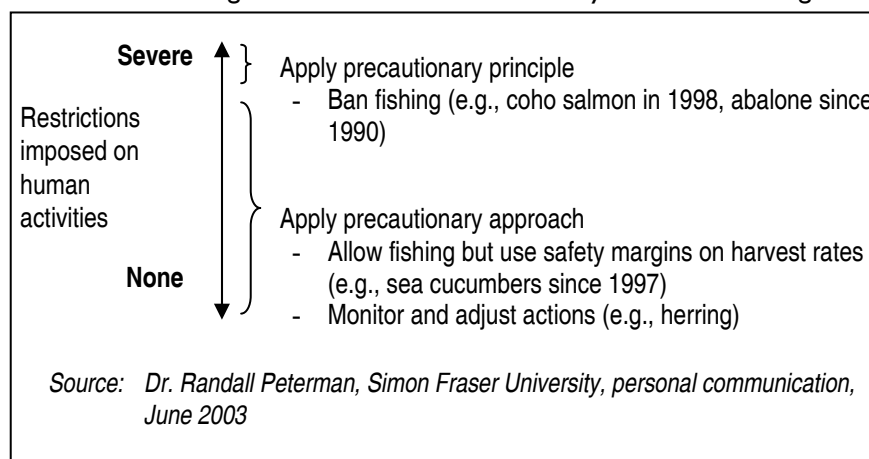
Severe

Restrictions imposed on human activities

None

Apply precautionary principle
- Ban fishing (e.g., coho salmon in 1998, abalone since 1990)

Apply precautionary approach
- Allow fishing but use safety margins on harvest rates (e.g., sea cucumbers since 1997)
- Monitor and adjust actions (e.g., herring)

Source: Dr. Randall Peterman, Simon Fraser University, personal communication, June 2003